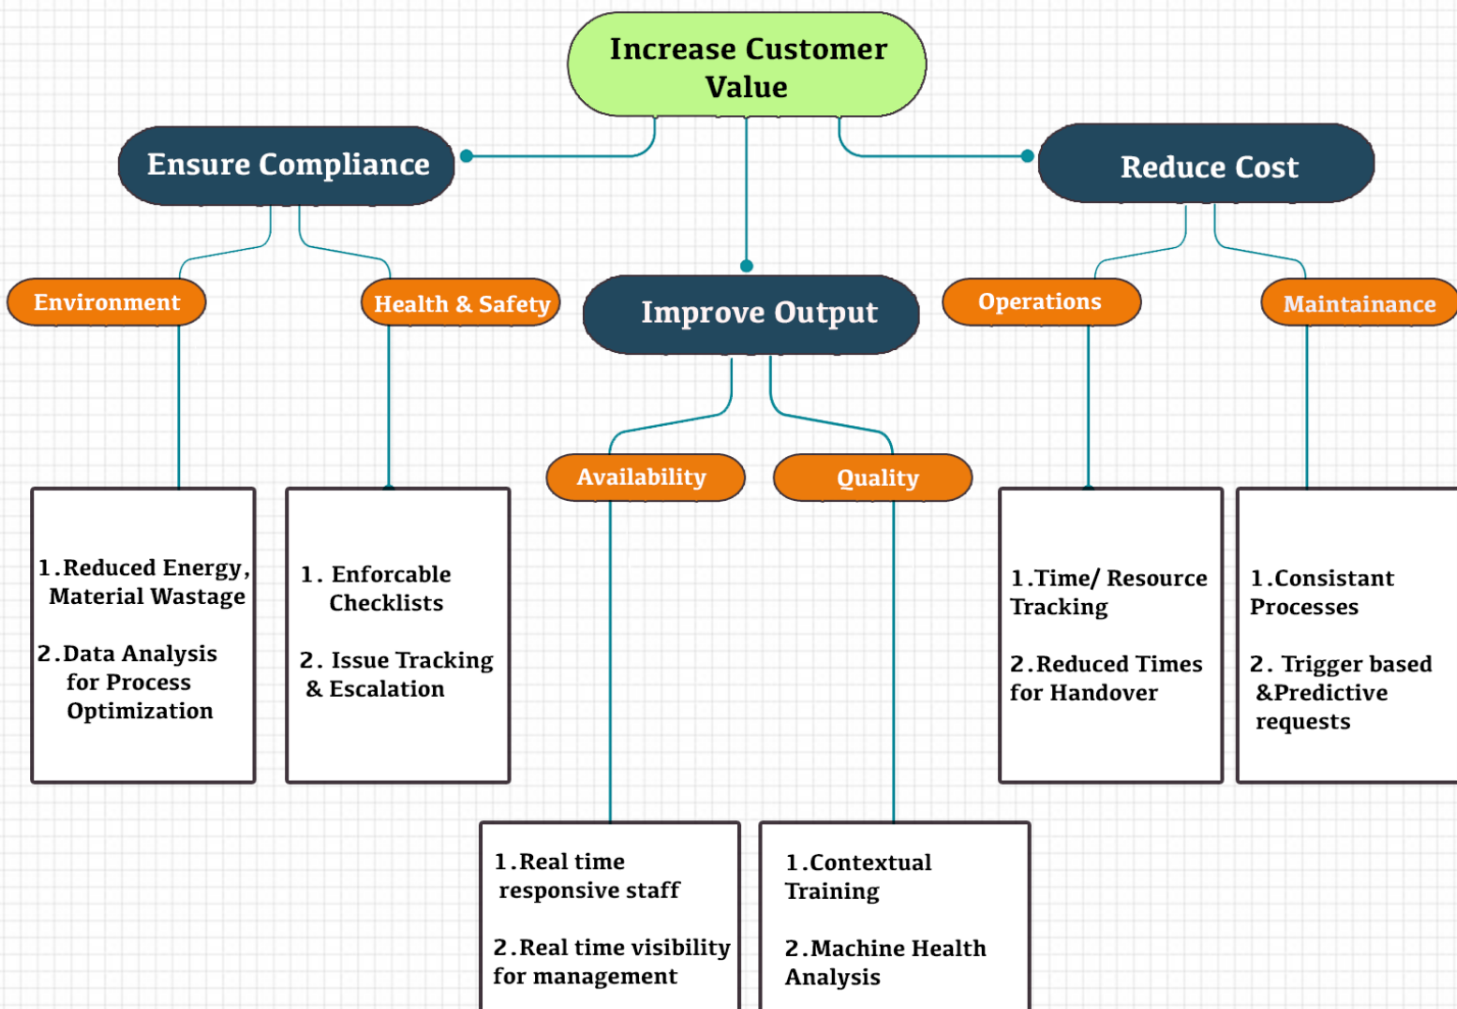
Increase Customer Value

Ensure Compliance

Reduce Cost

Environment

Health & Safety

Improve Output

Operations

Maintainance

Availability

Quality

1.Reduced Energy, Material Wastage

2.Data Analysis for Process Optimization

1. Enforcable Checklists

2. Issue Tracking & Escalation

1.Time/ Resource Tracking

2.Reduced Times for Handover

1.Consistant Processes

2. Trigger based &Predictive requests

1.Real time responsive staff

2.Real time visibility for management

1.Contextual Training

2.Machine Health Analysis